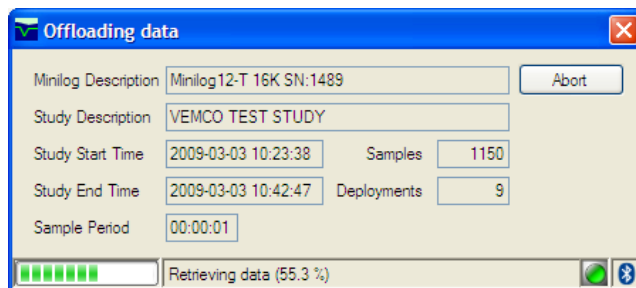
Offloading data

Minilog Description Minilog12-T 16K SN:1489

Abort

Study Description VEMCO TEST STUDY

Study Start Time 2009-03-03 10:23:38

Samples 1150

Study End Time 2009-03-03 10:42:47

Deployments 9

Sample Period 00:00:01

Retrieving data (55.3 %)